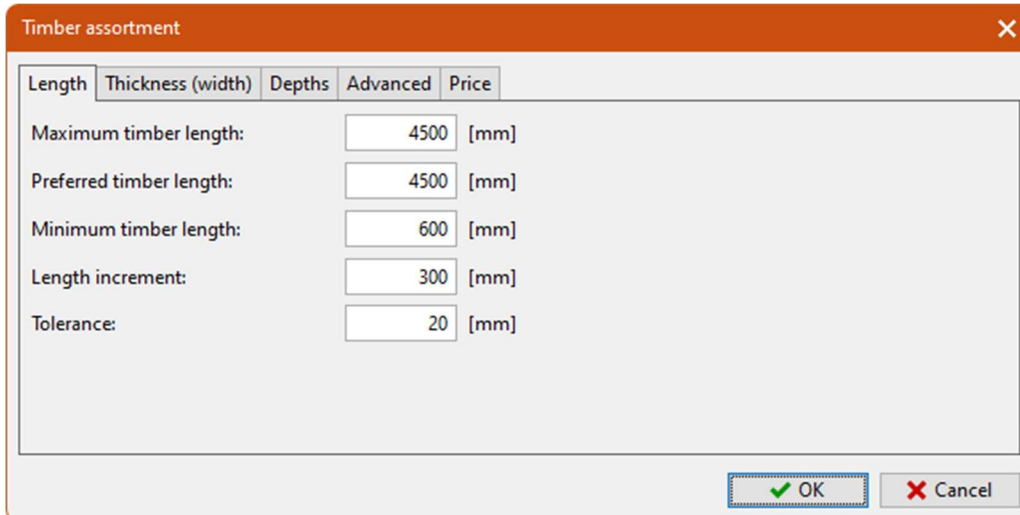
Timber assortment

Length | Thickness (width) | Depths | Advanced | Price

Maximum timber length: 4500 [mm]

Preferred timber length: 4500 [mm]

Minimum timber length: 600 [mm]

Length increment: 300 [mm]

Tolerance: 20 [mm]

OK

Cancel